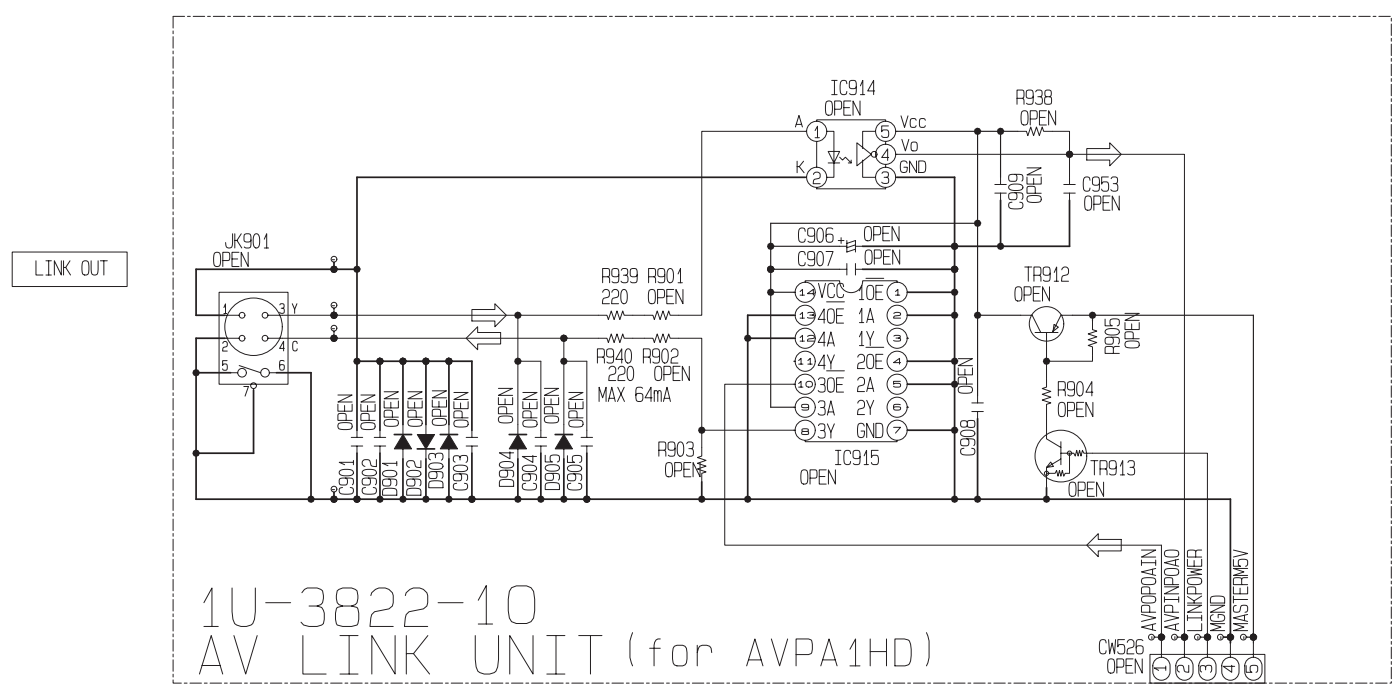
LINK OUT

IC914
OPEN
A 1
K 2
5 Vcc
4 Vo
3 GND

R938
OPEN

C909
OPEN

C953
OPEN

JK901
OPEN
1 3 Y
2 4 C
5 6
7

C906 + OPEN
C907 OPEN

R939 R901
220 OPEN

R940 R902
220 OPEN
MAX 64mA

14 VCC 1OE 1
13 4OE 1A 2
12 4A 1Y 3
11 4Y 2OE 4
10 3OE 2A 5
9 3A 2Y 6
8 3Y GND 7

IC915
OPEN

TR912
OPEN

R905
OPEN

R904
OPEN

TR913
OPEN

OPEN
C908

R903
OPEN

OPEN OPEN OPEN OPEN OPEN OPEN OPEN OPEN OPEN OPEN OPEN
C901 C902 D901 D902 D903 C903 D904 C904 D905 C905

AVPOPOAIN
AVPINPOAO
LINKPOWER
MGND
MASTERM5V

CW526
OPEN
1 2 3 4 5

1U-3822-10
AV LINK UNIT (for AVPA1HD)